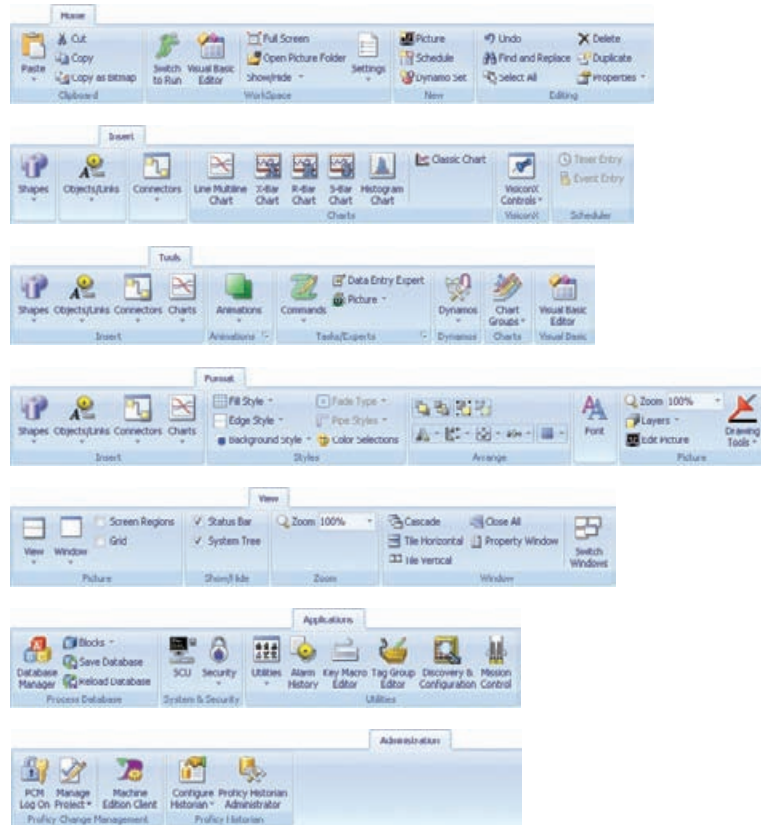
Home

Paste
Cut
Copy
Copy as Bitmap
Clipboard

Switch to Run
Visual Basic Editor
Full Screen
Open Picture Folder
Show/Hide
Settings
WorkSpace

Picture
Schedule
Dynamo Set
New

Undo
Find and Replace
Select All
Delete
Duplicate
Properties
Editing

Insert

Shapes
Objects/Links
Connectors
Line Multiline Chart
X-Bar Chart
R-Bar Chart
S-Bar Chart
Histogram Chart
Classic Chart
Charts
VisiconX Controls
VisiconX
Timer Entry
Event Entry
Scheduler

Tools

Shapes
Objects/Links
Connectors
Charts
Insert
Animations
Animations
Commands
Data Entry Expert
Picture
Tasks/Experts
Dynamos
Dynamos
Chart Groups
Charts
Visual Basic Editor
Visual Basic

Format

Shapes
Objects/Links
Connectors
Charts
Insert
Fill Style
Edge Style
Background Style
Fade Type
Pipe Styles
Color Selections
Styles
Arrange
Font
Zoom 100%
Layers
Edit Picture
Drawing Tools
Picture

View

View
Window
Screen Regions
Grid
Picture
Status Bar
System Tree
Show/Hide
Zoom 100%
Zoom
Cascade
Tile Horizontal
Tile Vertical
Close All
Property Window
Switch Windows
Window

Applications

Database Manager
Blocks
Save Database
Reload Database
Process Database
SCU
Security
System & Security
Utilities
Alarm History
Key Macro Editor
Tag Group Editor
Discovery & Configuration
Mission Control
Utilities

Administration

PCM Log On
Manage Project
Machine Edition Client
Proficy Change Management
Configure Historian
Proficy Historian Administrator
Proficy Historian